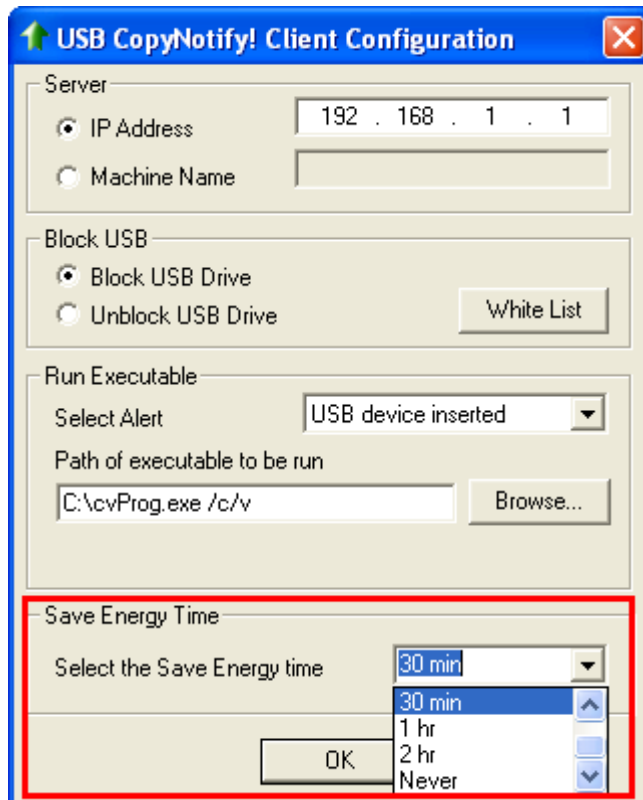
USB CopyNotify! Client Configuration

Server

IP Address 192 . 168 . 1 . 1

Machine Name

Block USB

Block USB Drive

Unblock USB Drive

White List

Run Executable

Select Alert USB device inserted

Path of executable to be run

C:\cvProg.exe /c/v

Browse...

Save Energy Time

Select the Save Energy time 30 min

30 min
1 hr
2 hr
Never

OK